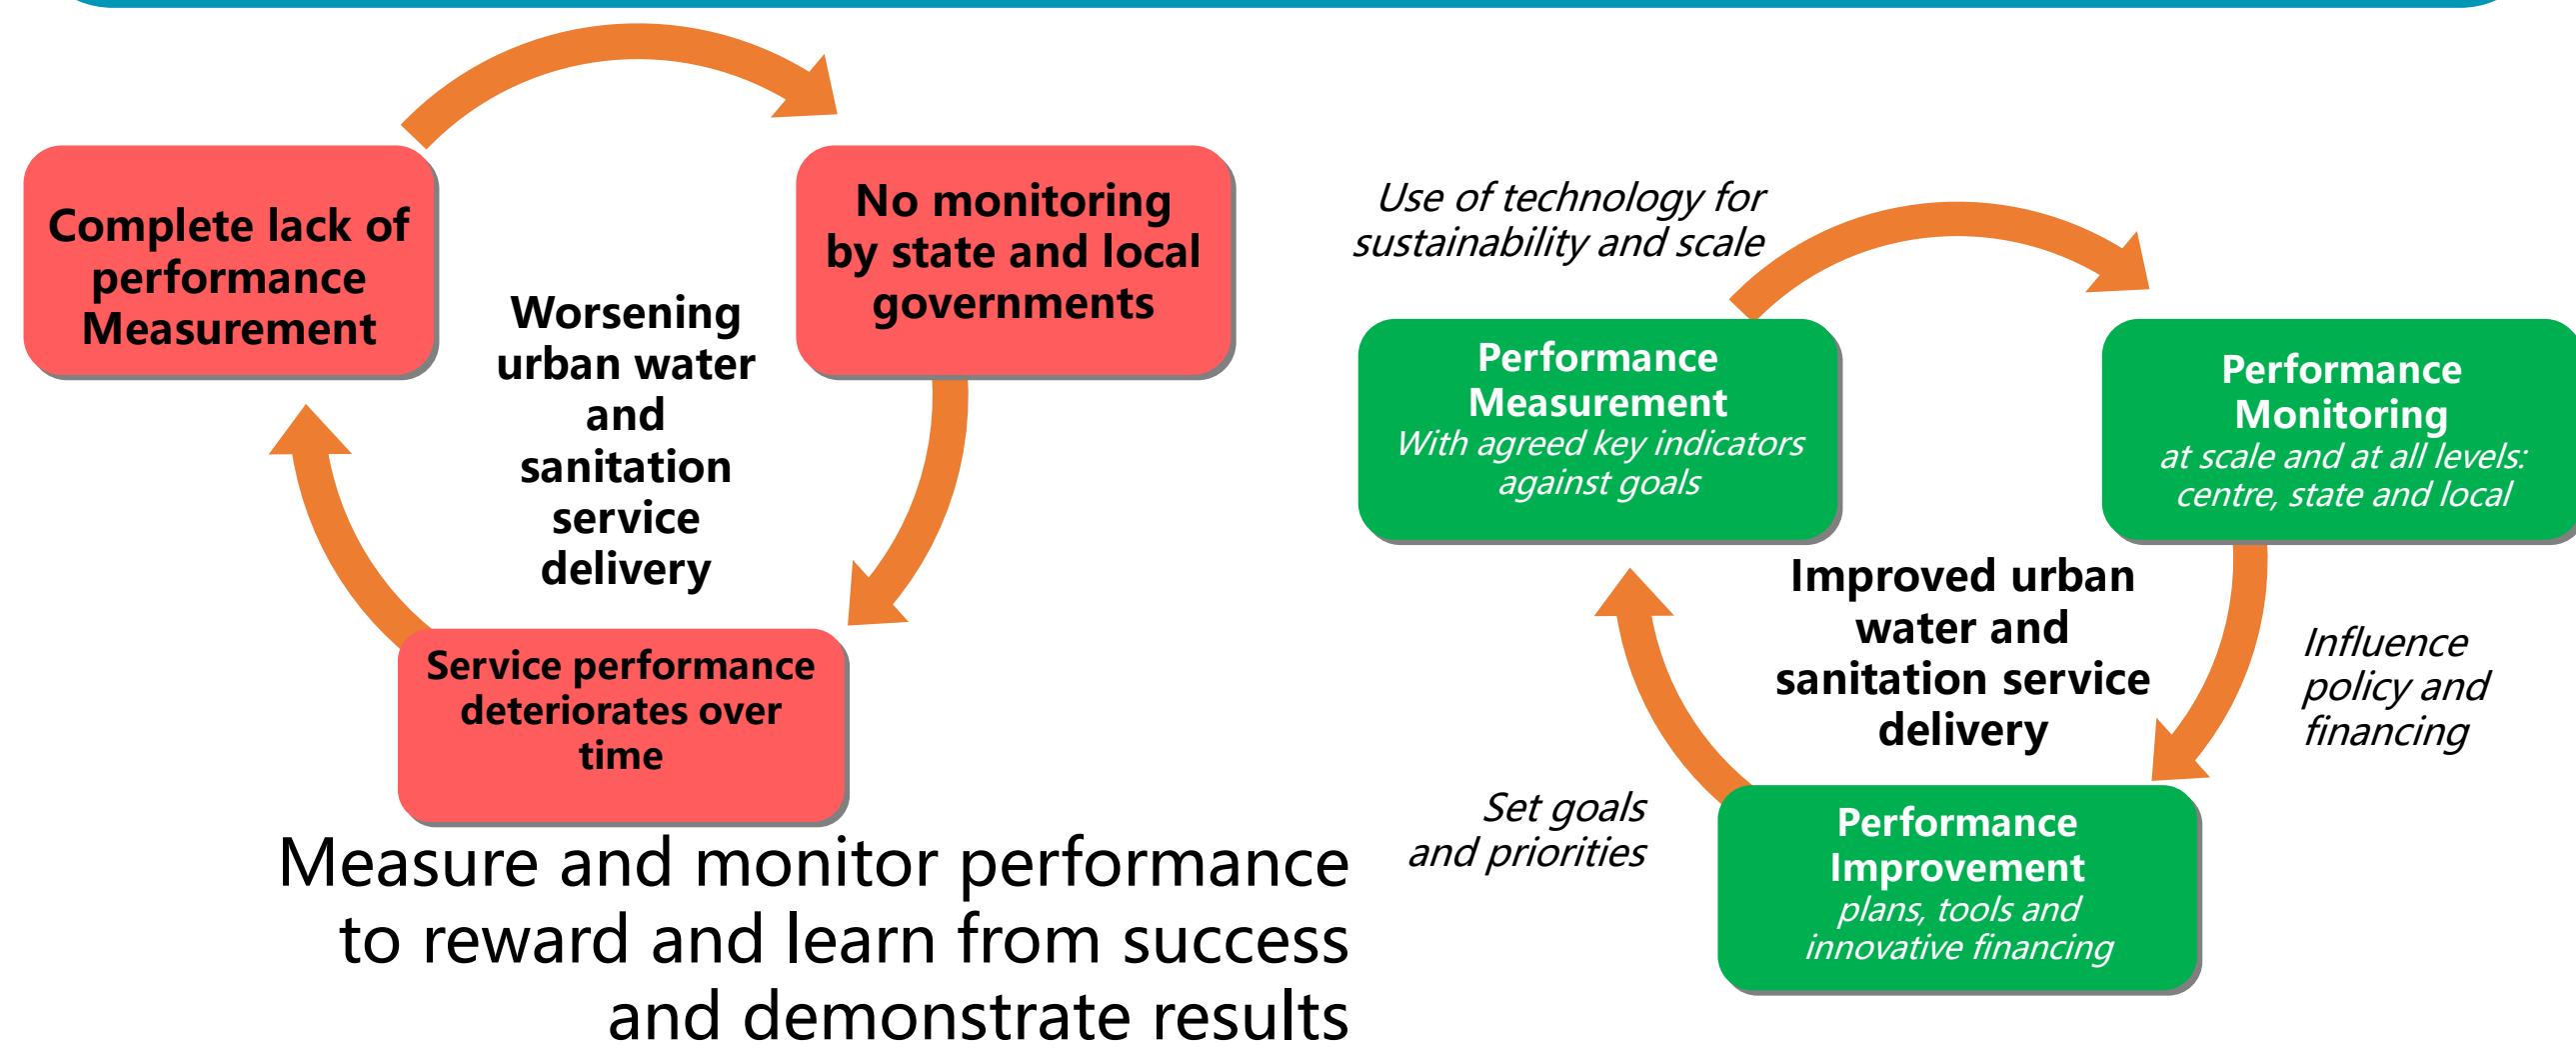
Complete lack of performance Measurement

No monitoring by state and local governments

Worsening urban water and sanitation service delivery

Service performance deteriorates over time

Measure and monitor performance to reward and learn from success and demonstrate results

Use of technology for sustainability and scale

Performance Measurement
With agreed key indicators against goals

Performance Monitoring
at scale and at all levels: centre, state and local

Improved urban water and sanitation service delivery

Influence policy and financing

Set goals and priorities

Performance Improvement
plans, tools and innovative financing